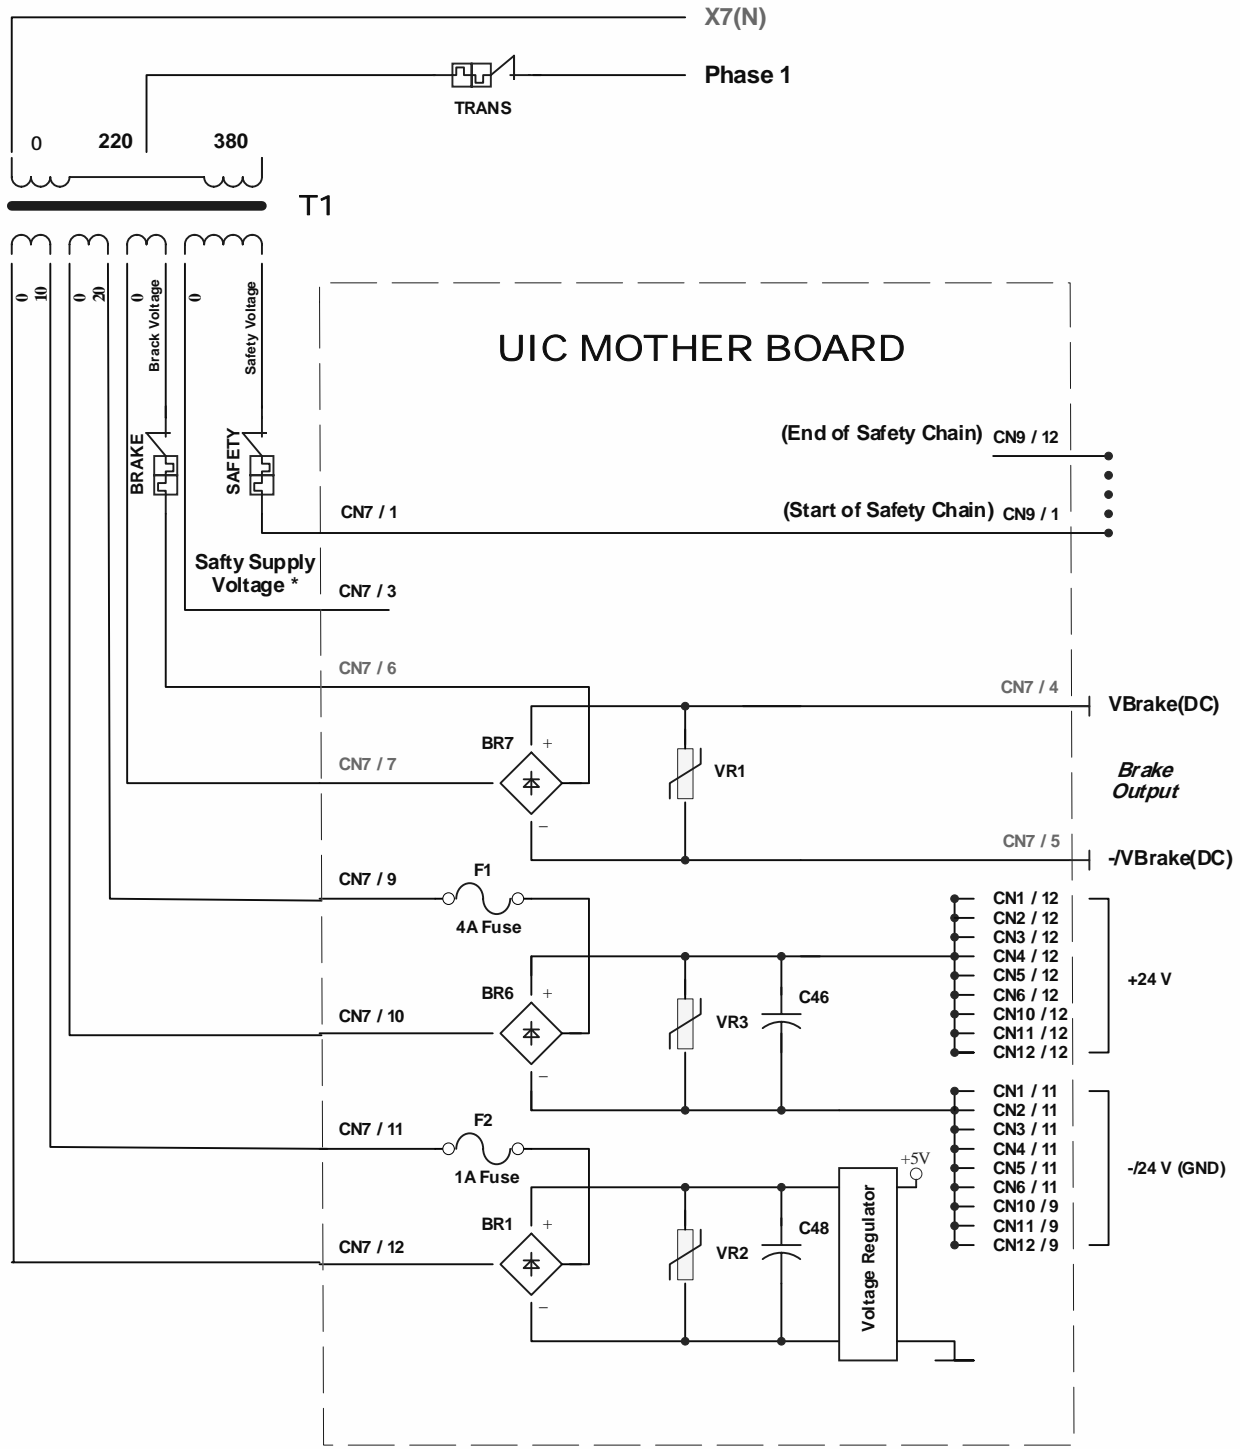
X7(N)

Phase 1

TRANS

0 220 380

T1

0 10

0 20

0 Brack Voltage

0 Safety Voltage

UIC MOTHER BOARD

BRAKE

SAFETY

(End of Safety Chain) CN9 / 12

CN7 / 1

(Start of Safety Chain) CN9 / 1

Safty Supply Voltage *

CN7 / 3

CN7 / 6

CN7 / 4

VBrake(DC)

BR7

+

CN7 / 7

VR1

Brake Output

−

CN7 / 5

-/VBrake(DC)

CN7 / 9

F1

4A Fuse

CN1 / 12
CN2 / 12
CN3 / 12
CN4 / 12
CN5 / 12
CN6 / 12
CN10 / 12
CN11 / 12
CN12 / 12

+24 V

BR6

+

C46

CN7 / 10

VR3

−

CN1 / 11
CN2 / 11
CN3 / 11
CN4 / 11
CN5 / 11
CN6 / 11
CN10 / 9
CN11 / 9
CN12 / 9

-/24 V (GND)

CN7 / 11

F2

1A Fuse

+5V

BR1

+

C48

CN7 / 12

VR2

Voltage Regulator

−